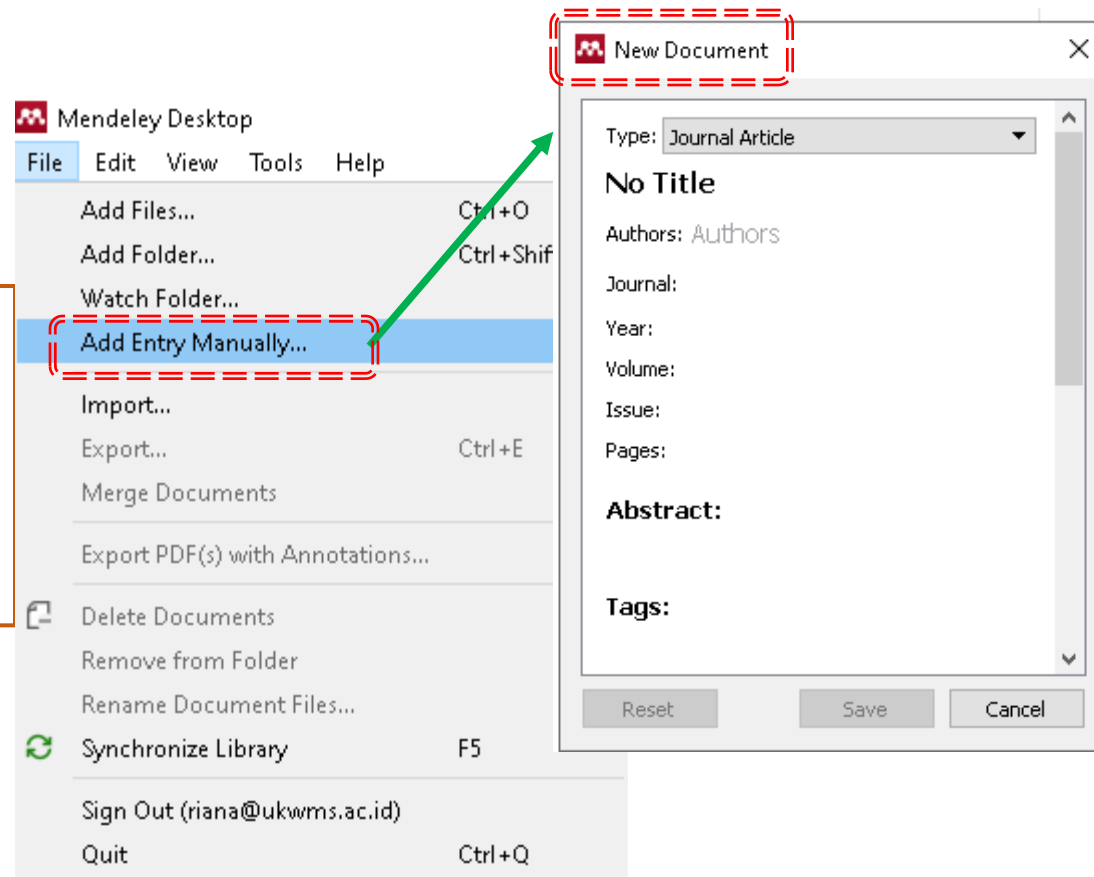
Mendeley Desktop
File Edit View Tools Help
Add Files... Ctrl+O
Add Folder... Ctrl+Shif
Watch Folder...
Add Entry Manually...
Import...
Export... Ctrl+E
Merge Documents
Export PDF(s) with Annotations...
Delete Documents
Remove from Folder
Rename Document Files...
Synchronize Library F5
Sign Out (riana@ukwms.ac.id)
Quit Ctrl+Q

New Document
Type: Journal Article
No Title
Authors: Authors
Journal:
Year:
Volume:
Issue:
Pages:
Abstract:
Tags:
Reset Save Cancel